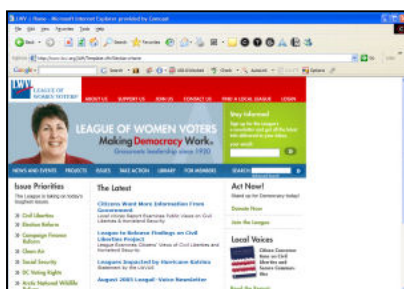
LWV | Home - Microsoft Internet Explorer provided by Comcast

File Edit View Favorites Tools Help

Back Search Favorites

Address http://www.lwv.org/AM/Template.cfm?Section=Home

Google Search

LEAGUE OF WOMEN VOTERS

ABOUT US SUPPORT US JOIN US CONTACT US FIND A LOCAL LEAGUE LOGIN

LEAGUE OF WOMEN VOTERS
Making Democracy Work.
Grassroots leadership since 1920

Stay Informed
Sign up for the League's e-newsletter and get all the latest LWV information in your inbox.
your email

NEWS AND EVENTS PROJECTS ISSUES TAKE ACTION LIBRARY FOR MEMBERS SEARCH

Issue Priorities
The League is taking on today's toughest issues.

Civil Liberties
Election Reform
Campaign Finance Reform
Clean Air
Social Security
DC Voting Rights
Arctic National Wildlife Refuge

The Latest

Citizens Want More Information From Government
Local Voices Report Examines Public Views on Civil Liberties & Homeland Security

Leagues to Release Findings on Civil Liberties Project
League Examines Citizens' Views of Civil Liberties and Homeland Security

Leagues Impacted by Hurricane Katrina
Statement by the LWVUS

August 2005 League Voice Newsletter

Act Now!
Stand up for Democracy today!

Donate Now

Join the League

Local Voices
Citizens Conversations on Civil Liberties and Secure Communities

Read the Report